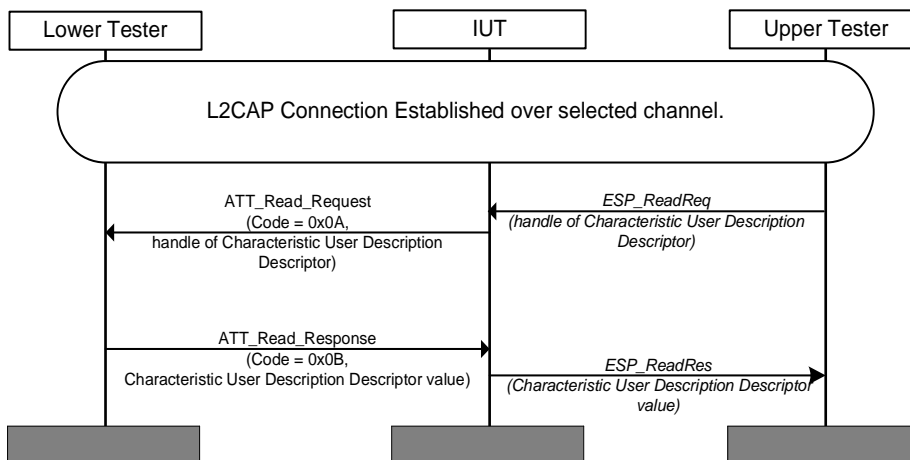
Lower Tester

IUT

Upper Tester

L2CAP Connection Established over selected channel.

ATT_Read_Request
(Code = 0x0A,
handle of Characteristic User Description Descriptor)

ESP_ReadReq
(handle of Characteristic User Description Descriptor)

ATT_Read_Response
(Code = 0x0B,
Characteristic User Description Descriptor value)

ESP_ReadRes
(Characteristic User Description Descriptor value)